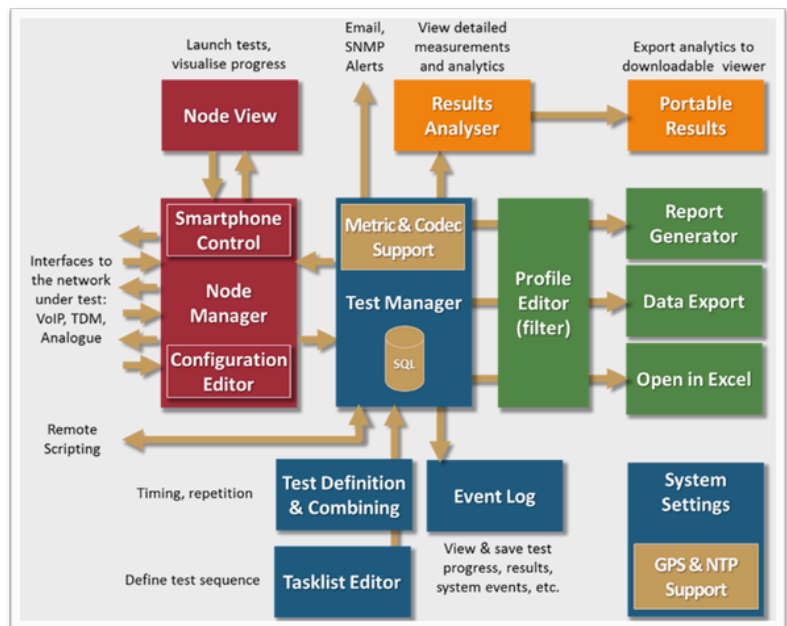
Launch tests, visualise progress

Node View

Email, SNMP Alerts

View detailed measurements and analytics

Results Analyser

Export analytics to downloadable viewer

Portable Results

Smartphone Control

Interfaces to the network under test: VoIP, TDM, Analogue

Node Manager

Configuration Editor

Metric & Codec Support

Test Manager

SQL

Profile Editor (filter)

Report Generator

Data Export

Open in Excel

Remote Scripting

Timing, repetition

Test Definition & Combining

Event Log

System Settings

View & save test progress, results, system events, etc.

GPS & NTP Support

Define test sequence

Tasklist Editor